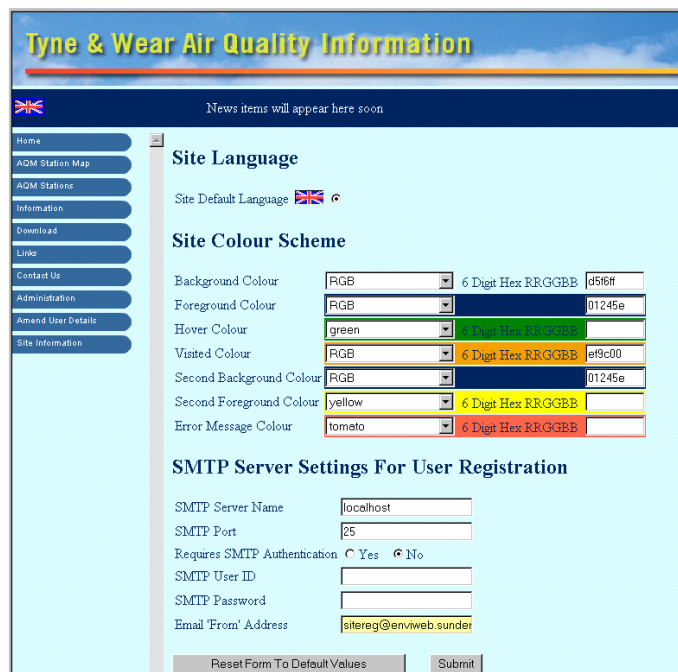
Tyne & Wear Air Quality Information

News items will appear here soon

Home
AQM Station Map
AQM Stations
Information
Download
Links
Contact Us
Administration
Amend User Details
Site Information

Site Language

Site Default Language

Site Colour Scheme

| | | | |
|---|---|---|---|
| Background Colour | RGB | 6 Digit Hex RRGGBB | d5f6ff |
| Foreground Colour | RGB | | 01245e |
| Hover Colour | green | 6 Digit Hex RRGGBB | |
| Visited Colour | RGB | 6 Digit Hex RRGGBB | ef9c00 |
| Second Background Colour | RGB | | 01245e |
| Second Foreground Colour | yellow | 6 Digit Hex RRGGBB | |
| Error Message Colour | tomato | 6 Digit Hex RRGGBB | |

SMTP Server Settings For User Registration

SMTP Server Name localhost
SMTP Port 25
Requires SMTP Authentication Yes No
SMTP User ID
SMTP Password
Email 'From' Address sitereg@enviweb.sunder

Reset Form To Default Values Submit